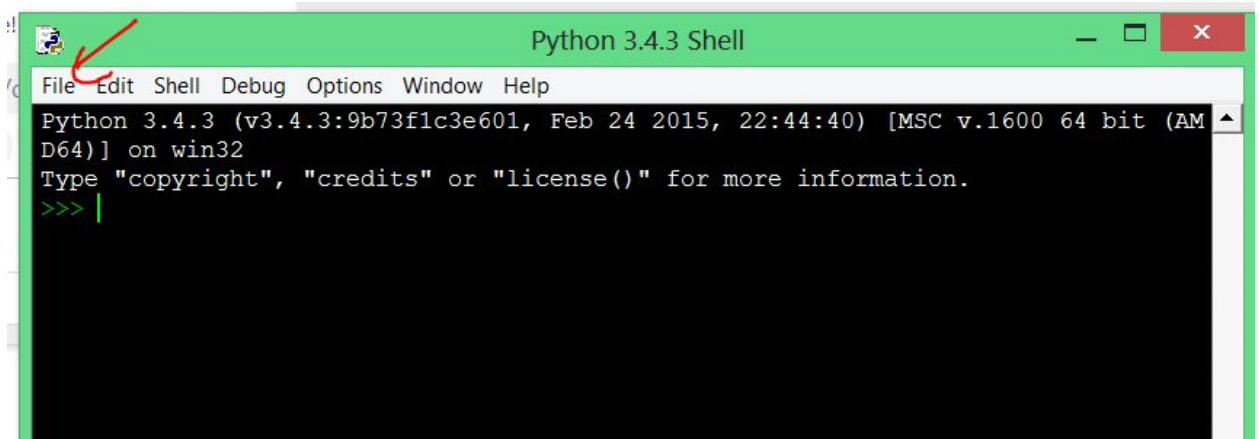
Python 3.4.3 Shell

File Edit Shell Debug Options Window Help

Python 3.4.3 (v3.4.3:9b73f1c3e601, Feb 24 2015, 22:44:40) [MSC v.1600 64 bit (AMD64)] on win32
Type "copyright", "credits" or "license()" for more information.
>>>